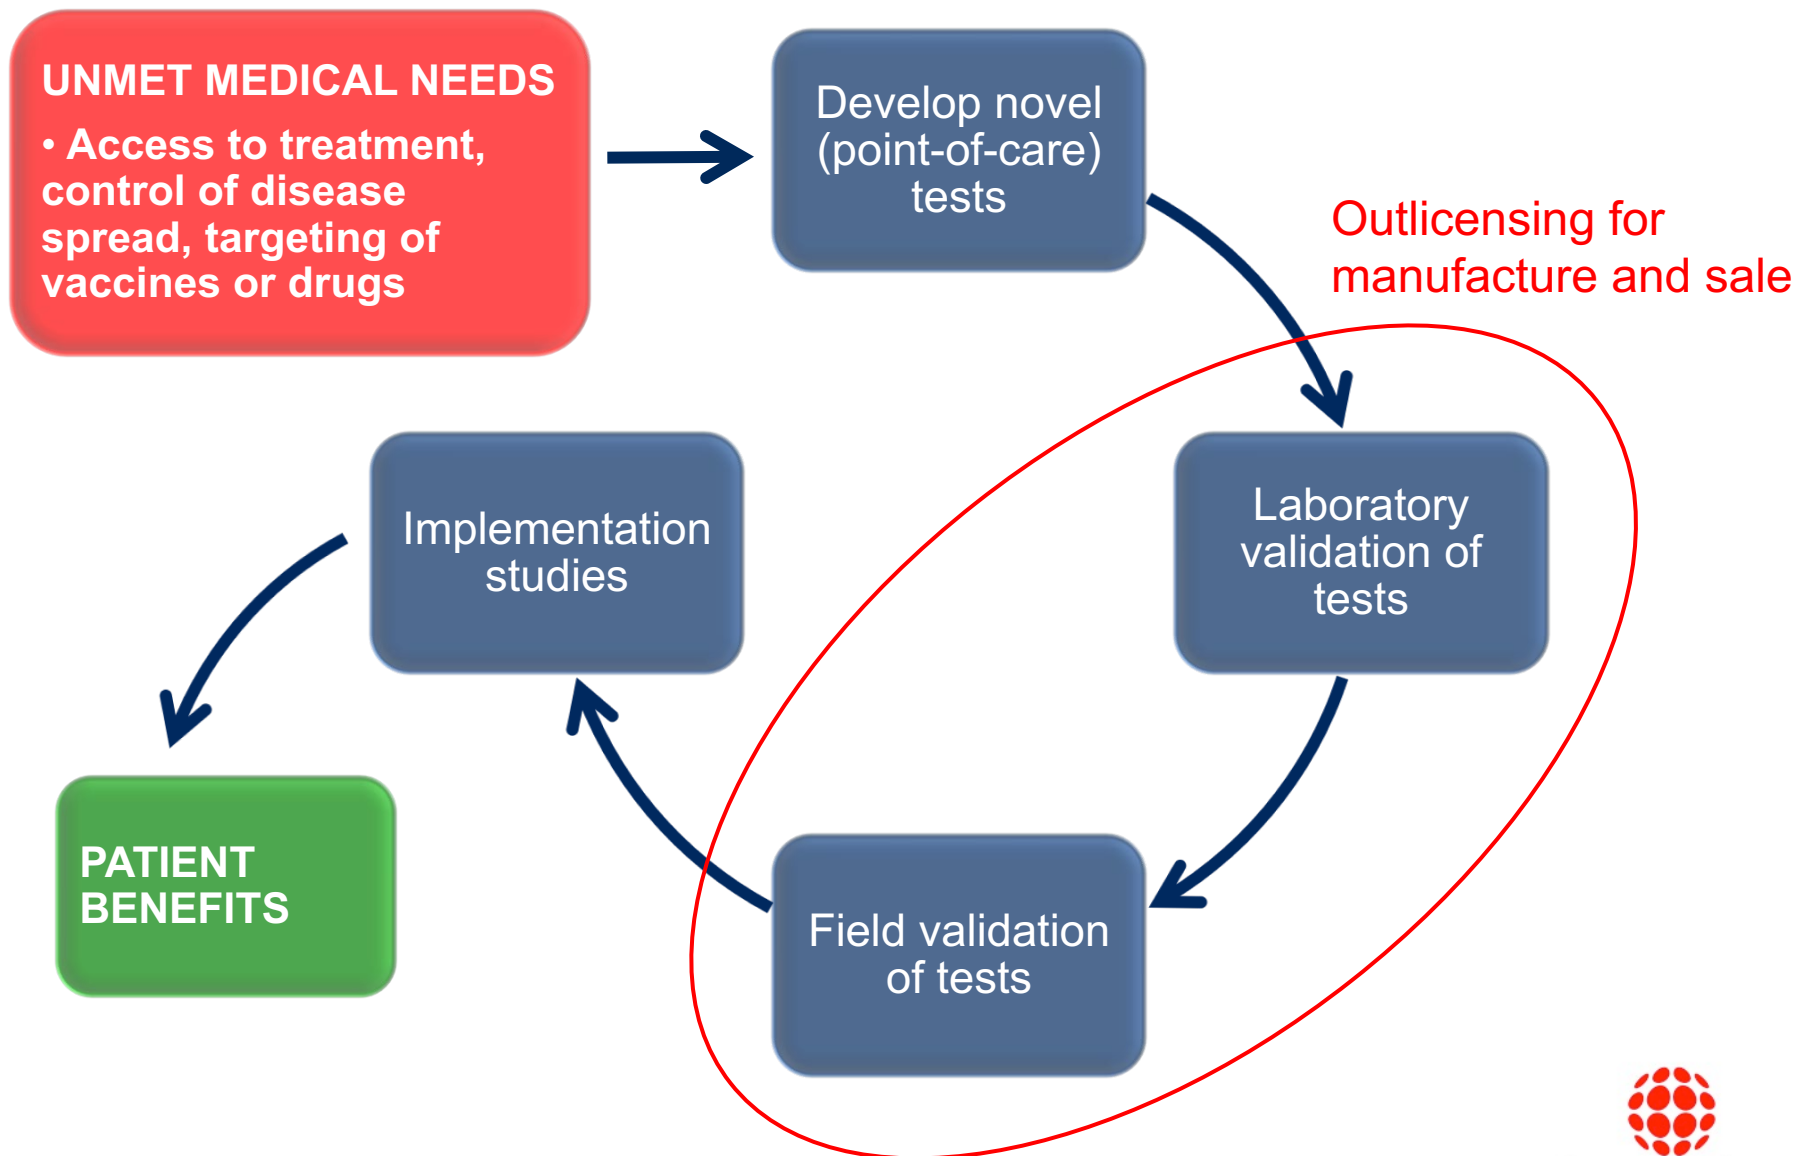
UNMET MEDICAL NEEDS

• Access to treatment, control of disease spread, targeting of vaccines or drugs

Develop novel (point-of-care) tests

Outlicensing for manufacture and sale

Laboratory validation of tests

Field validation of tests

Implementation studies

PATIENT BENEFITS